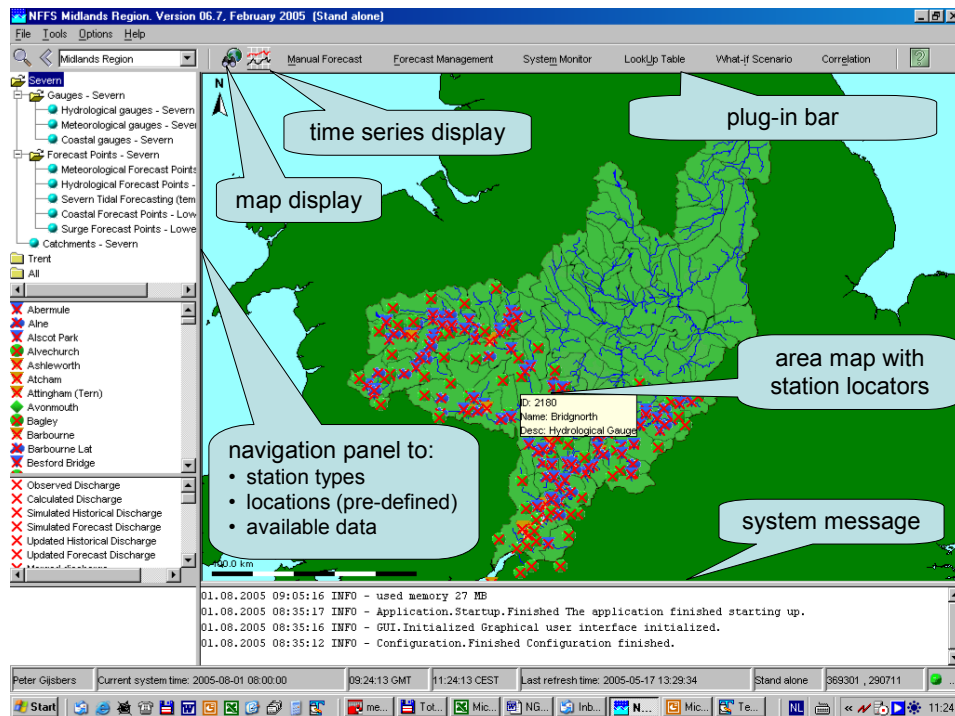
NFFS Midlands Region. Version 06.7, February 2005 (Stand alone)

File Tools Options Help

Midlands Region

Manual Forecast Forecast Management System Monitor LookUp Table What-if Scenario Correlation

Severn
Gauges - Severn
Hydrological gauges - Severn
Meteorological gauges - Sever
Coastal gauges - Severn
Forecast Points - Severn
Meteorological Forecast Points
Hydrological Forecast Points -
Severn Tidal Forecasting (tem
Coastal Forecast Points - Low
Surge Forecast Points - Lowe
Catchments - Severn
Trent
All

Abermule
Alne
Alscot Park
Alvechurch
Ashleworth
Atcham
Attingham (Tern)
Avonmouth
Bagley
Barbourne
Barbourne Lat
Besford Bridge

Observed Discharge
Calculated Discharge
Simulated Historical Discharge
Simulated Forecast Discharge
Updated Historical Discharge
Updated Forecast Discharge

N

time series display

plug-in bar

map display

area map with station locators

ID: 2180
Name: Bridgnorth
Desc: Hydrological Gauge

navigation panel to:
• station types
• locations (pre-defined)
• available data

system message

0.0 km

01.08.2005 09:05:16 INFO - used memory 27 MB
01.08.2005 08:35:17 INFO - Application.Startup.Finished The application finished starting up.
01.08.2005 08:35:16 INFO - GUI.Initialized Graphical user interface initialized.
01.08.2005 08:35:12 INFO - Configuration.Finished Configuration finished.

Peter Gijsbers | Current system time: 2005-08-01 08:00:00 | 09:24:13 GMT | 11:24:13 CEST | Last refresh time: 2005-05-17 13:29:34 | Stand alone | 369301 , 290711

Start | me... | Tot... | Mic... | NG... | Inb... | N... | Mic... | Te... | NL | 11:24